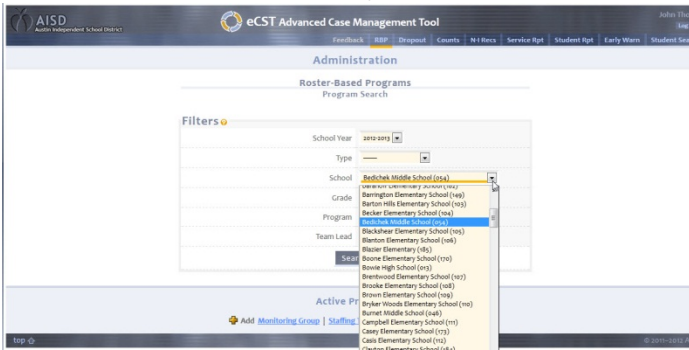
AISD
Austin Independent School District

eCST Advanced Case Management Tool

John The
Log

Feedback | RBP | Dropout | Counts | N-I Recs | Service Rpt | Student Rpt | Early Warn | Student Sea

Administration

Roster-Based Programs
Program Search

Filters

School Year 2012-2013

Type ——

School Bedichek Middle School (054)

Grade

Program

Team Lead

Sear

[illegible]
Barrington Elementary School (149)
Barton Hills Elementary School (103)
Becker Elementary School (104)
Bedichek Middle School (054)
Blackshear Elementary School (105)
Blanton Elementary School (106)
Blazier Elementary (185)
Boone Elementary School (170)
Bowie High School (013)
Brentwood Elementary School (107)
Brooke Elementary School (108)
Brown Elementary School (109)
Bryker Woods Elementary School (110)
Burnet Middle School (046)
Campbell Elementary School (111)
Casey Elementary School (173)
Casis Elementary School (112)
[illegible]

Active Pr

Add Monitoring Group | Staffing

top

© 2011-2012 A